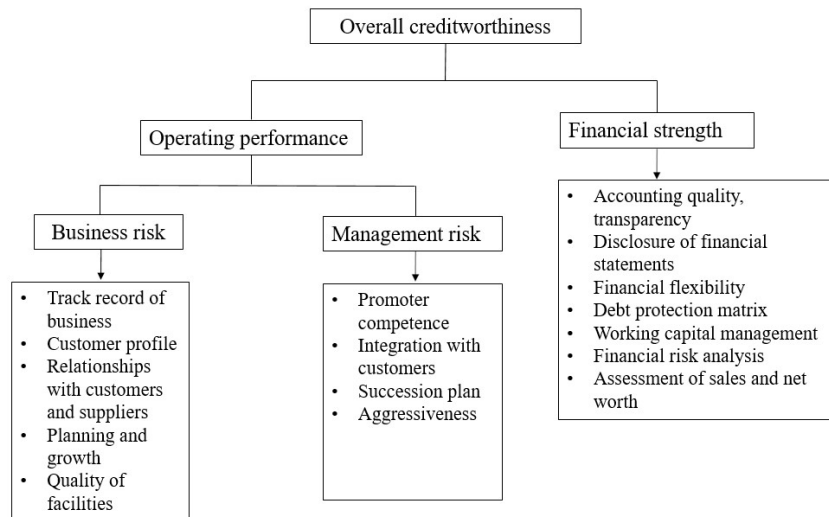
Overall creditworthiness

Operating performance

Financial strength

Business risk

Management risk

- Track record of business
- Customer profile
- Relationships with customers and suppliers
- Planning and growth
- Quality of facilities

- Promoter competence
- Integration with customers
- Succession plan
- Aggressiveness

- Accounting quality, transparency
- Disclosure of financial statements
- Financial flexibility
- Debt protection matrix
- Working capital management
- Financial risk analysis
- Assessment of sales and net worth